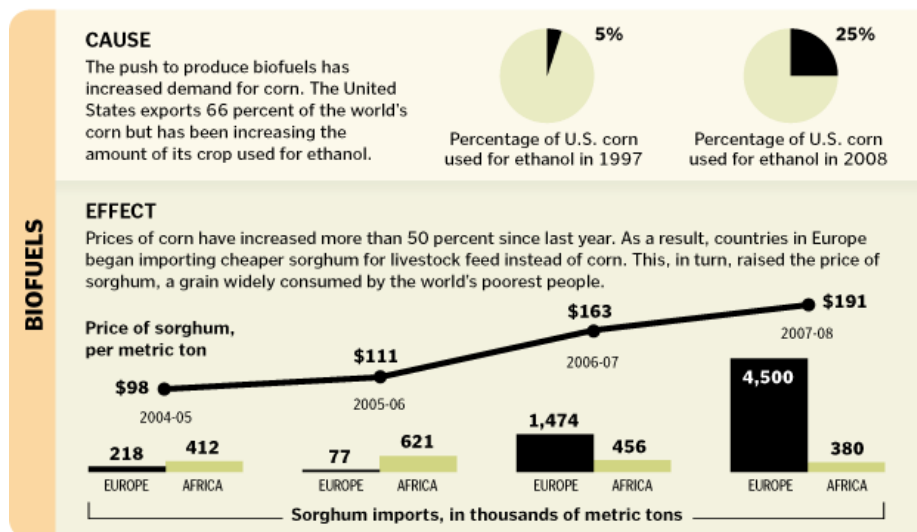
BIOFUELS

CAUSE

The push to produce biofuels has increased demand for corn. The United States exports 66 percent of the world's corn but has been increasing the amount of its crop used for ethanol.

5%

Percentage of U.S. corn used for ethanol in 1997

25%

Percentage of U.S. corn used for ethanol in 2008

EFFECT

Prices of corn have increased more than 50 percent since last year. As a result, countries in Europe began importing cheaper sorghum for livestock feed instead of corn. This, in turn, raised the price of sorghum, a grain widely consumed by the world's poorest people.

Price of sorghum, per metric ton

$98
2004-05

$111
2005-06

$163
2006-07

$191
2007-08

218 EUROPE
412 AFRICA

77 EUROPE
621 AFRICA

1,474 EUROPE
456 AFRICA

4,500 EUROPE
380 AFRICA

Sorghum imports, in thousands of metric tons